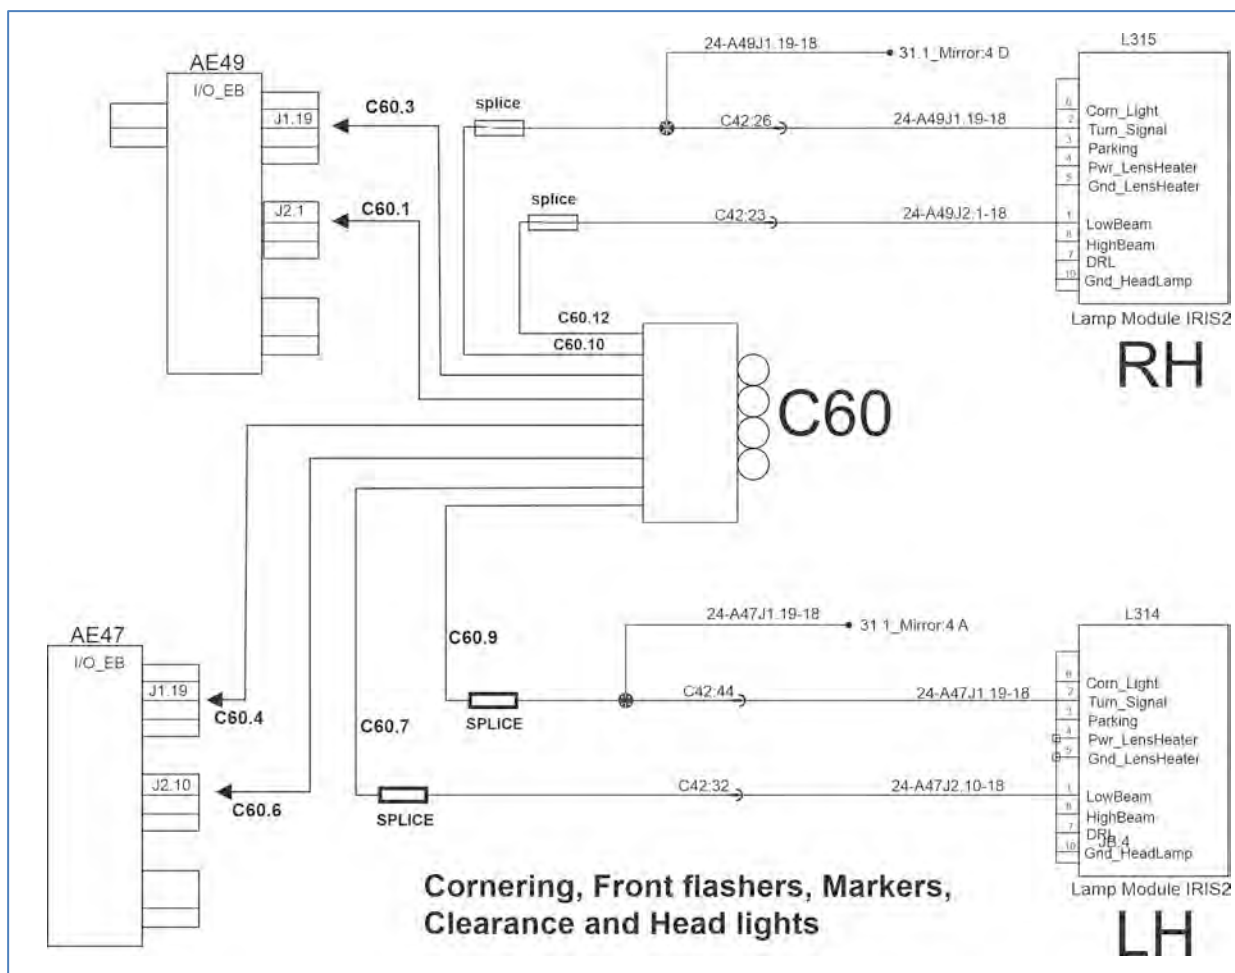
AE49
I/O_EB
J1.19
J2.1
C60.3
C60.1
splice
splice
24-A49J1.19-18
31.1_Mirror:4 D
C42:26
24-A49J1.19-18
C42:23
24-A49J2.1-18
L315
6 Corn_Light
2 Turn_Signal
3 Parking
4 Pwr_LensHeater
5 Gnd_LensHeater
1 LowBeam
8 HighBeam
7 DRL
10 Gnd_HeadLamp
Lamp Module IRIS2
RH
C60.12
C60.10
C60
AE47
I/O_EB
J1.19
J2.10
C60.4
C60.6
C60.9
C60.7
SPLICE
SPLICE
24-A47J1.19-18
31.1_Mirror:4 A
C42:44
24-A47J1.19-18
C42:32
24-A47J2.10-18
L314
6 Corn_Light
2 Turn_Signal
3 Parking
4 Pwr_LensHeater
5 Gnd_LensHeater
1 LowBeam
8 HighBeam
7 DRL
JB:4
10 Gnd_HeadLamp
Lamp Module IRIS2
LH
Cornering, Front flashers, Markers, Clearance and Head lights